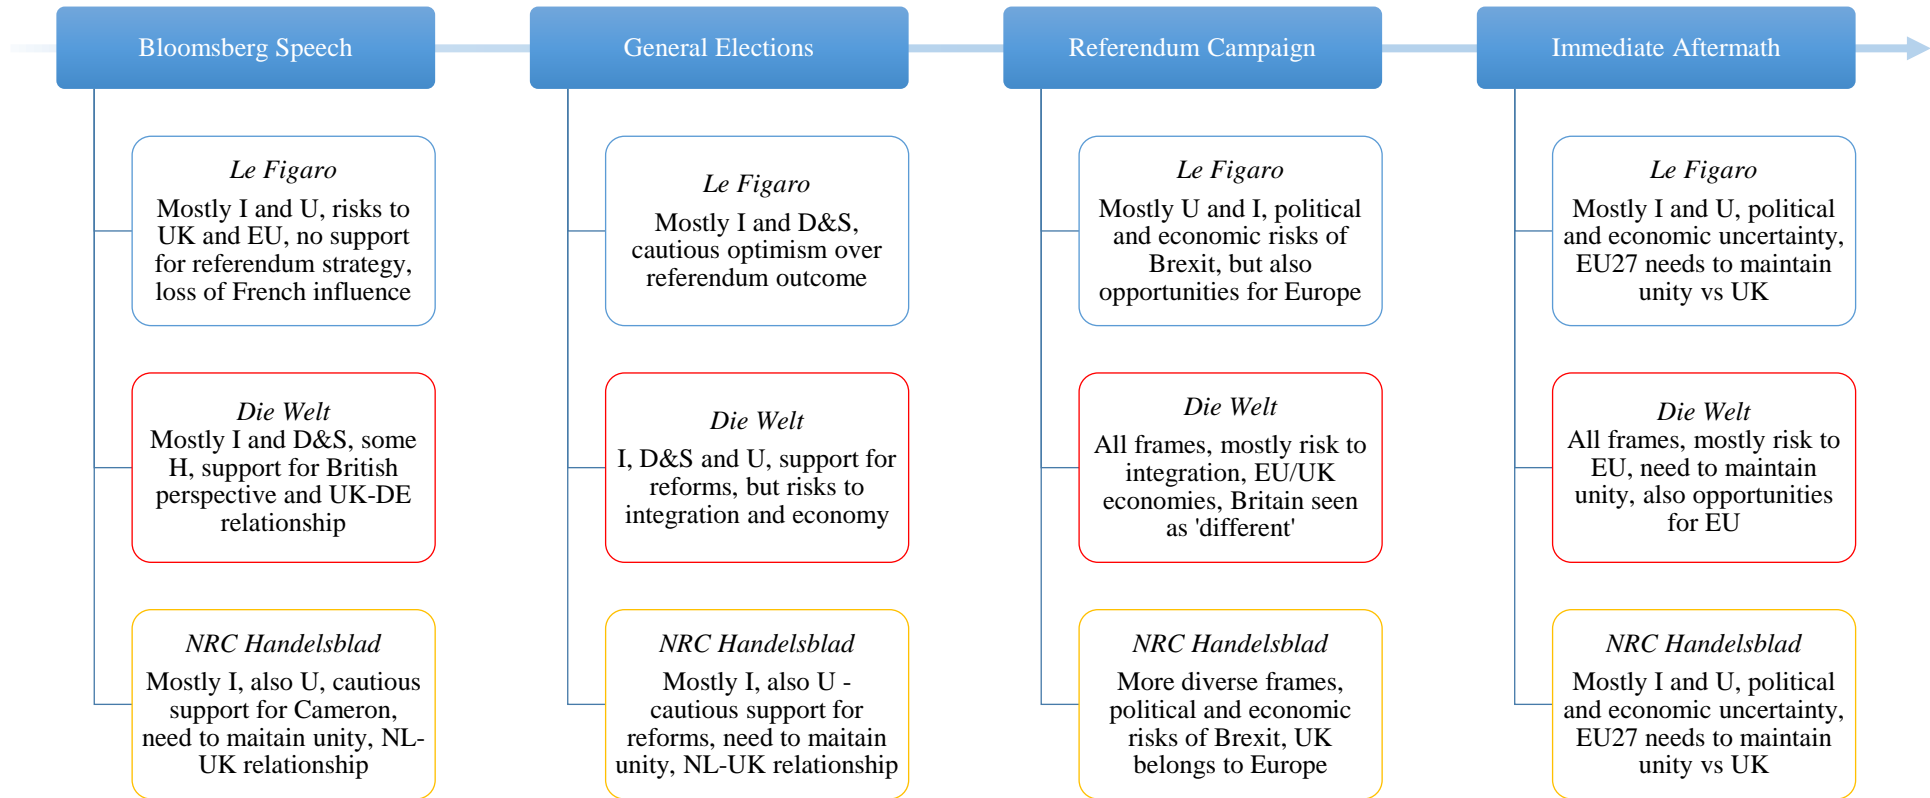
Bloomsberg Speech

Le Figaro
Mostly I and U, risks to UK and EU, no support for referendum strategy, loss of French influence

Die Welt
Mostly I and D&S, some H, support for British perspective and UK-DE relationship

NRC Handelsblad
Mostly I, also U, cautious support for Cameron, need to maitain unity, NL-UK relationship

General Elections

Le Figaro
Mostly I and D&S, cautious optimism over referendum outcome

Die Welt
I, D&S and U, support for reforms, but risks to integration and economy

NRC Handelsblad
Mostly I, also U - cautious support for reforms, need to maintain unity, NL-UK relationship

Referendum Campaign

Le Figaro
Mostly U and I, political and economic risks of Brexit, but also opportunities for Europe

Die Welt
All frames, mostly risk to integration, EU/UK economies, Britain seen as 'different'

NRC Handelsblad
More diverse frames, political and economic risks of Brexit, UK belongs to Europe

Immediate Aftermath

Le Figaro
Mostly I and U, political and economic uncertainty, EU27 needs to maintain unity vs UK

Die Welt
All frames, mostly risk to EU, need to maintain unity, also opportunities for EU

NRC Handelsblad
Mostly I and U, political and economic uncertainty, EU27 needs to maintain unity vs UK